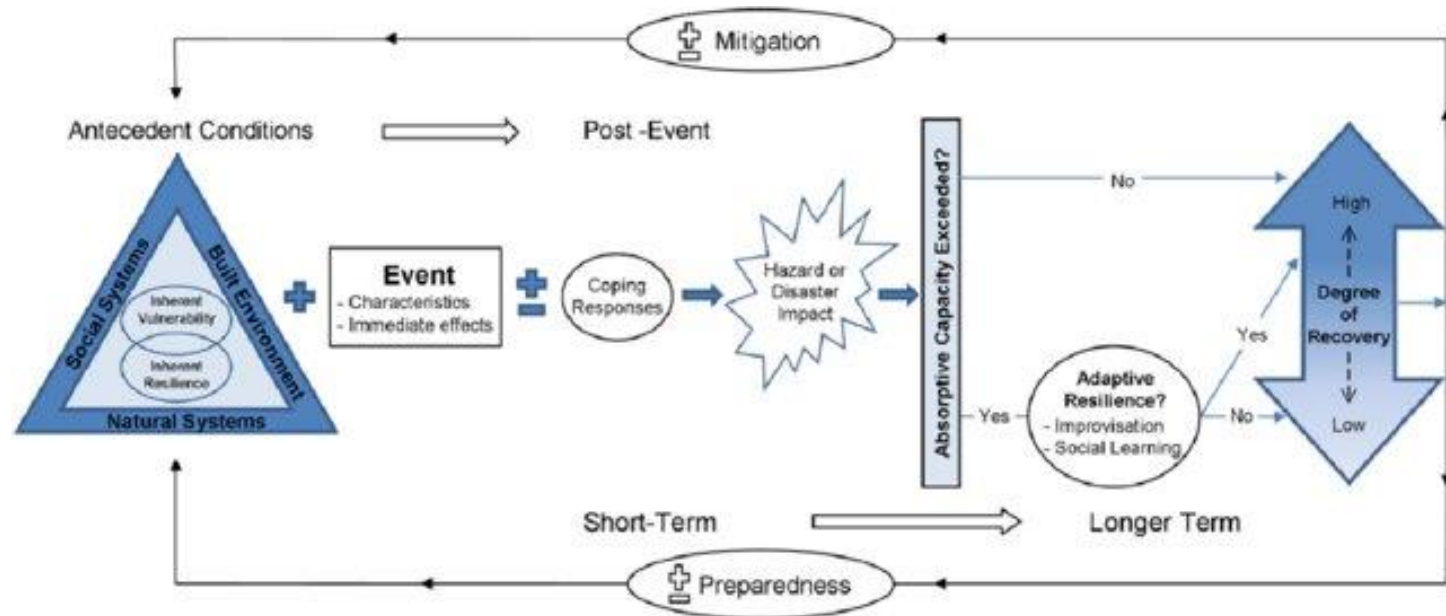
Mitigation

Antecedent Conditions

Post -Event

Social Systems

Built Environment

Inherent Vulnerability

Inherent Resilience

Natural Systems

Event
- Characteristics
- Immediate effects

Coping Responses

Hazard or Disaster Impact

Absorptive Capacity Exceeded?

No

Yes

Adaptive Resilience?
- Improvisation
- Social Learning

Yes

No

High

Degree of Recovery

Low

Short-Term

Longer Term

Preparedness